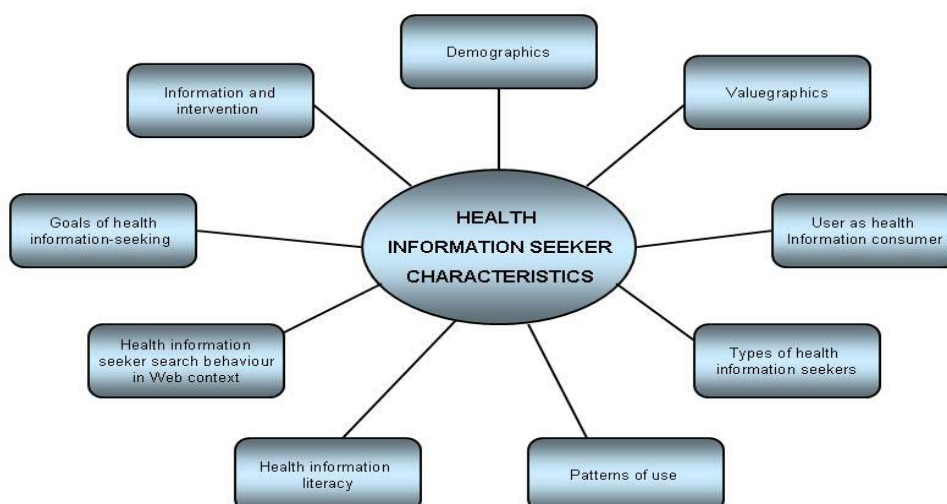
Demographics

Information and intervention

Valuegraphics

HEALTH INFORMATION SEEKER CHARACTERISTICS

Goals of health information-seeking

User as health Information consumer

Health information seeker search behaviour in Web context

Types of health information seekers

Health information literacy

Patterns of use